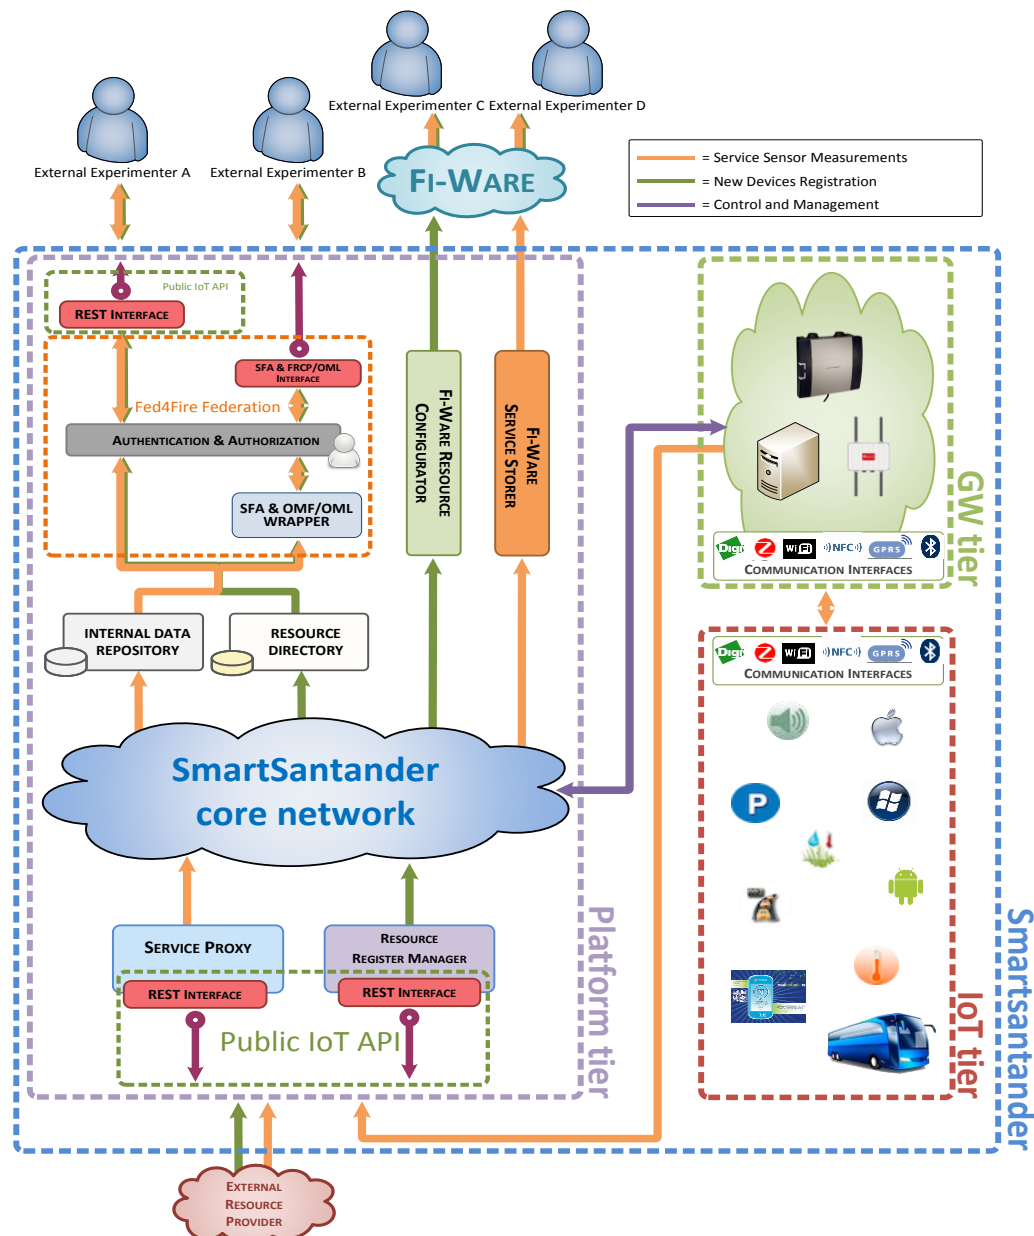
External Experimenter C External Experimenter D

External Experimenter A

External Experimenter B

FI-WARE

= Service Sensor Measurements
= New Devices Registration
= Control and Management

Public IoT API

REST INTERFACE

SFA & FRCP/OML INTERFACE

Fed4Fire Federation

AUTHENTICATION & AUTHORIZATION

SFA & OMF/OML WRAPPER

FI-WARE RESOURCE CONFIGURATOR

FI-WARE SERVICE STORER

INTERNAL DATA REPOSITORY

RESOURCE DIRECTORY

SmartSantander core network

SERVICE PROXY

RESOURCE REGISTER MANAGER

REST INTERFACE

REST INTERFACE

Public IoT API

Platform tier

Digi WiFi NFC GPRS

COMMUNICATION INTERFACES

GW tier

Digi WiFi NFC GPRS

COMMUNICATION INTERFACES

P

IoT tier

Smartsantander

EXTERNAL RESOURCE PROVIDER